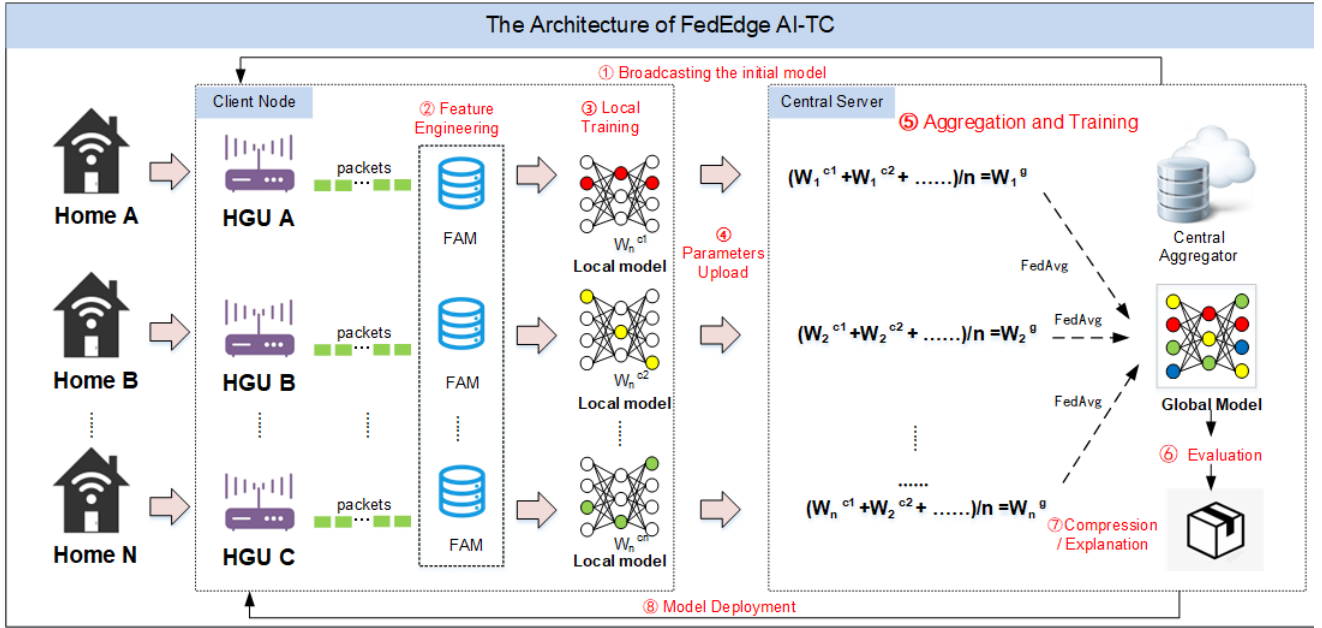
The Architecture of FedEdge AI-TC

① Broadcasting the initial model

Client Node

Home A

HGU A

packets

② Feature Engineering

FAM

③ Local Training

$W_n^{c1}$

Local model

Home B

HGU B

packets

FAM

$W_n^{c2}$

Local model

Home N

HGU C

packets

FAM

$W_n^{cn}$

Local model

④ Parameters Upload

Central Server

⑤ Aggregation and Training

$(W_1^{c1} + W_1^{c2} + ……)/n = W_1^g$

FedAvg

$(W_2^{c1} + W_2^{c2} + ……)/n = W_2^g$

FedAvg

FedAvg

……

$(W_n^{c1} + W_2^{c2} + ……)/n = W_n^g$

Central Aggregator

Global Model

⑥ Evaluation

⑦Compression / Explanation

⑧ Model Deployment